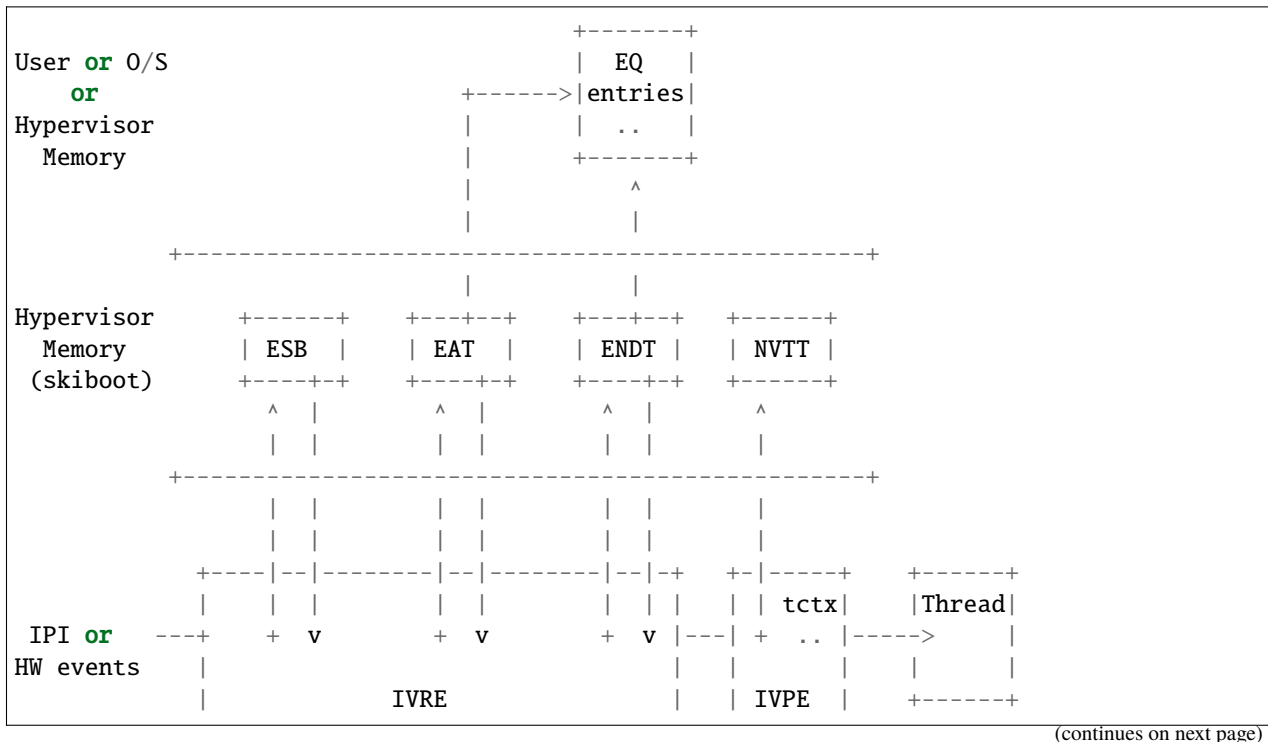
```
                                                  +-------+
User or O/S                                      |  EQ   |
    or                               +------>|entries|
Hypervisor                           |          |  ..   |
  Memory                             |          +-------+
                                     |              ^
                                     |              |
          +--------------------------------------------------+
                                     |              |
Hypervisor      +------+     +---+--+     +---+--+     +------+
  Memory        | ESB  |     | EAT  |     | ENDT |     | NVTT |
 (skiboot)      +----+-+     +----+-+     +----+-+     +------+
                  ^  |         ^  |         ^  |         ^
                  |  |         |  |         |  |         |
          +--------------------------------------------------+
                  |  |         |  |         |  |         |
                  |  |         |  |         |  |         |
            +----|--|--------|--|--------|--|-+    +-|-----+     +------+
            |    |  |        |  |        |  | |    | | tctx|     |Thread|
 IPI or   ---+    +  v        +  v        +  v |---| +  .. |----->      |
HW events   |                                  |   |       |     |      |
            |                IVRE              |   | IVPE  |     +------+
```
(continues on next page)